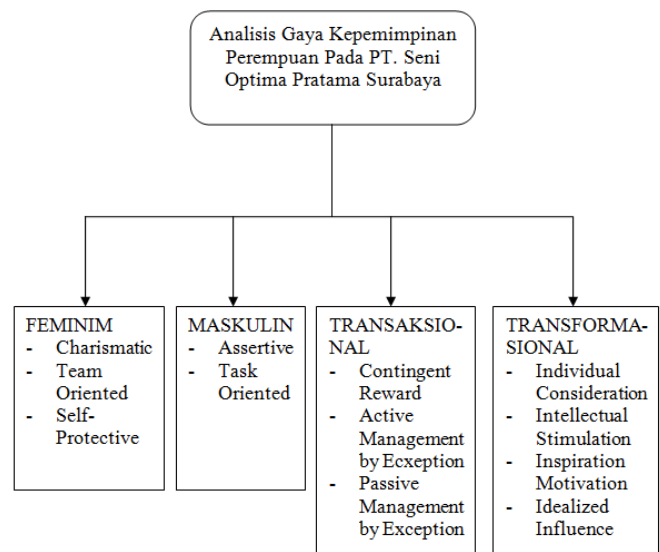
Analisis Gaya Kepemimpinan Perempuan Pada PT. Seni Optima Pratama Surabaya

FEMINIM
- Charismatic
- Team Oriented
- Self-Protective

MASKULIN
- Assertive
- Task Oriented

TRANSAKSIONAL
- Contingent Reward
- Active Management by Ecxeption
- Passive Management by Exception

TRANSFORMASIONAL
- Individual Consideration
- Intellectual Stimulation
- Inspiration Motivation
- Idealized Influence